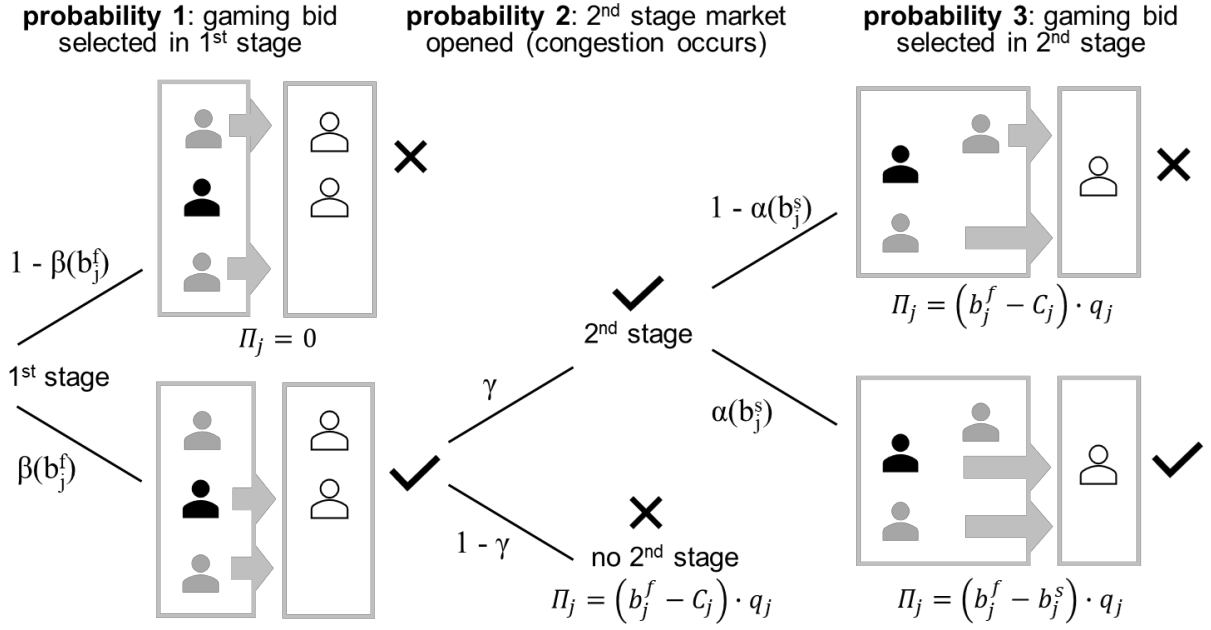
**probability 1**: gaming bid selected in 1$^{st}$ stage

**probability 2**: 2$^{nd}$ stage market opened (congestion occurs)

**probability 3**: gaming bid selected in 2$^{nd}$ stage

$1 - \beta(b_j^f)$

$\Pi_j = 0$

1$^{st}$ stage

$\beta(b_j^f)$

$\gamma$

2$^{nd}$ stage

$1 - \gamma$

no 2$^{nd}$ stage

$\Pi_j = \left(b_j^f - C_j\right) \cdot q_j$

$1 - \alpha(b_j^s)$

$\Pi_j = \left(b_j^f - C_j\right) \cdot q_j$

$\alpha(b_j^s)$

$\Pi_j = \left(b_j^f - b_j^s\right) \cdot q_j$